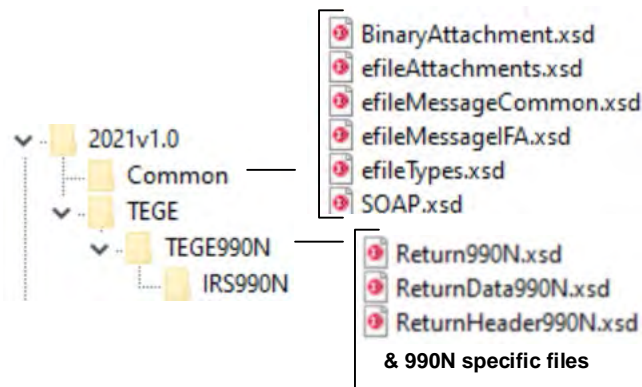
2021v1.0
Common
TEGE
TEGE990N
IRS990N

BinaryAttachment.xsd
efileAttachments.xsd
efileMessageCommon.xsd
efileMessageIFA.xsd
efileTypes.xsd
SOAP.xsd

Return990N.xsd
ReturnData990N.xsd
ReturnHeader990N.xsd
& 990N specific files